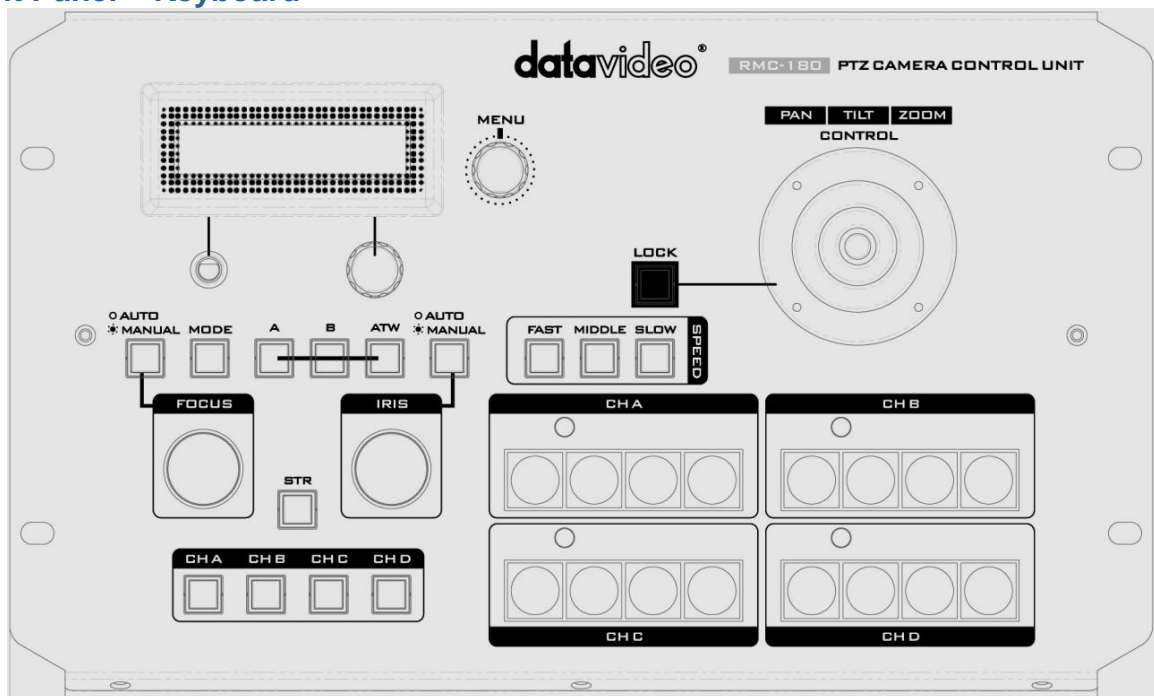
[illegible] Panel – Keyboard

datavideo® RMC-180 PTZ CAMERA CONTROL UNIT

MENU

PAN TILT ZOOM
CONTROL

LOCK

AUTO
MANUAL MODE A B ATW AUTO
MANUAL

FAST MIDDLE SLOW SPEED

FOCUS IRIS

CH A CH B

STR

CH C CH D

CH A CH B CH C CH D